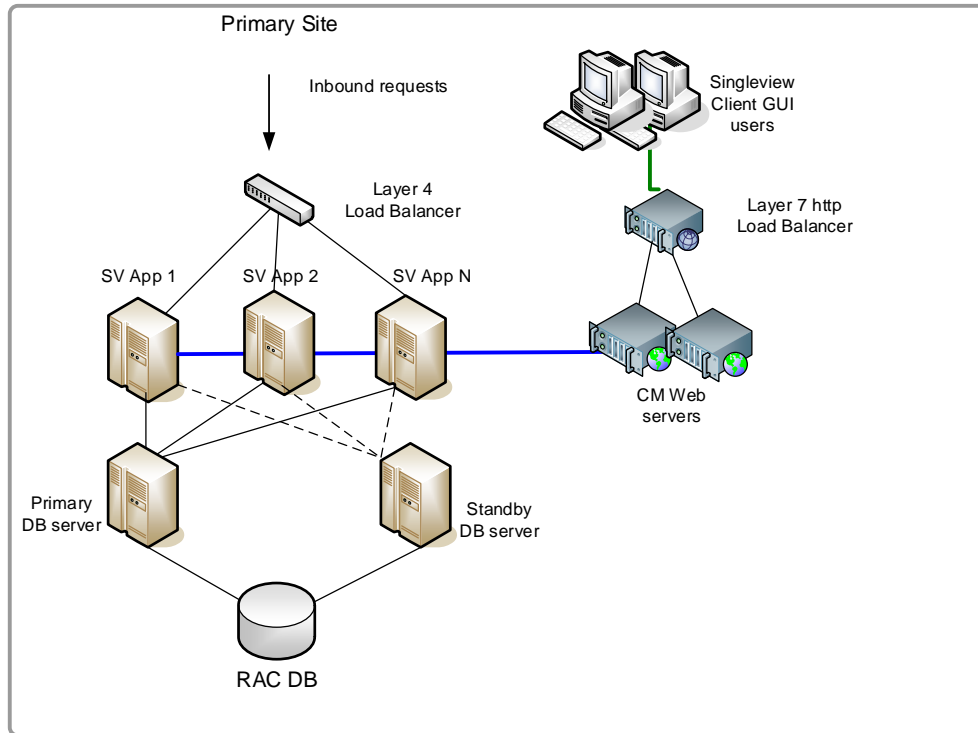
Primary Site

Inbound requests

Singleview Client GUI users

Layer 4 Load Balancer

Layer 7 http Load Balancer

SV App 1

SV App 2

SV App N

CM Web servers

Primary DB server

Standby DB server

RAC DB